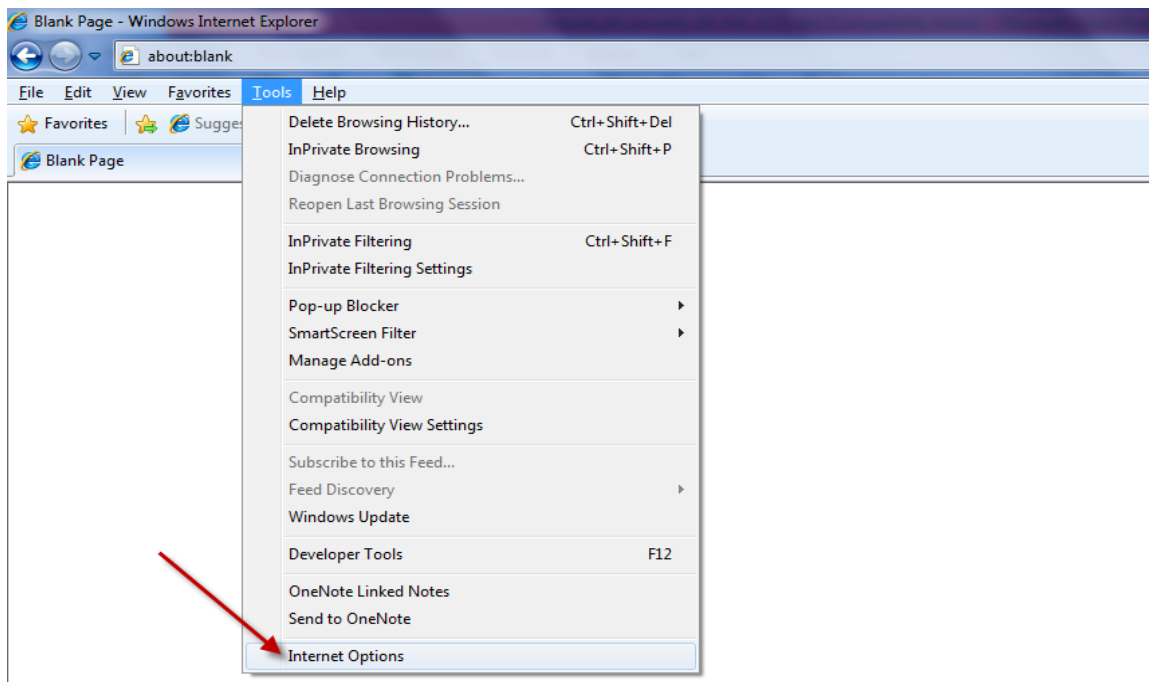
Blank Page - Windows Internet Explorer

about:blank

File Edit View Favorites Tools Help

Favorites Sugges

Blank Page

| | |
|---|---|
| Delete Browsing History... | Ctrl+Shift+Del |
| InPrivate Browsing | Ctrl+Shift+P |
| Diagnose Connection Problems... | |
| Reopen Last Browsing Session | |
| InPrivate Filtering | Ctrl+Shift+F |
| InPrivate Filtering Settings | |
| Pop-up Blocker | |
| SmartScreen Filter | |
| Manage Add-ons | |
| Compatibility View | |
| Compatibility View Settings | |
| Subscribe to this Feed... | |
| Feed Discovery | |
| Windows Update | |
| Developer Tools | F12 |
| OneNote Linked Notes | |
| Send to OneNote | |
| Internet Options | |